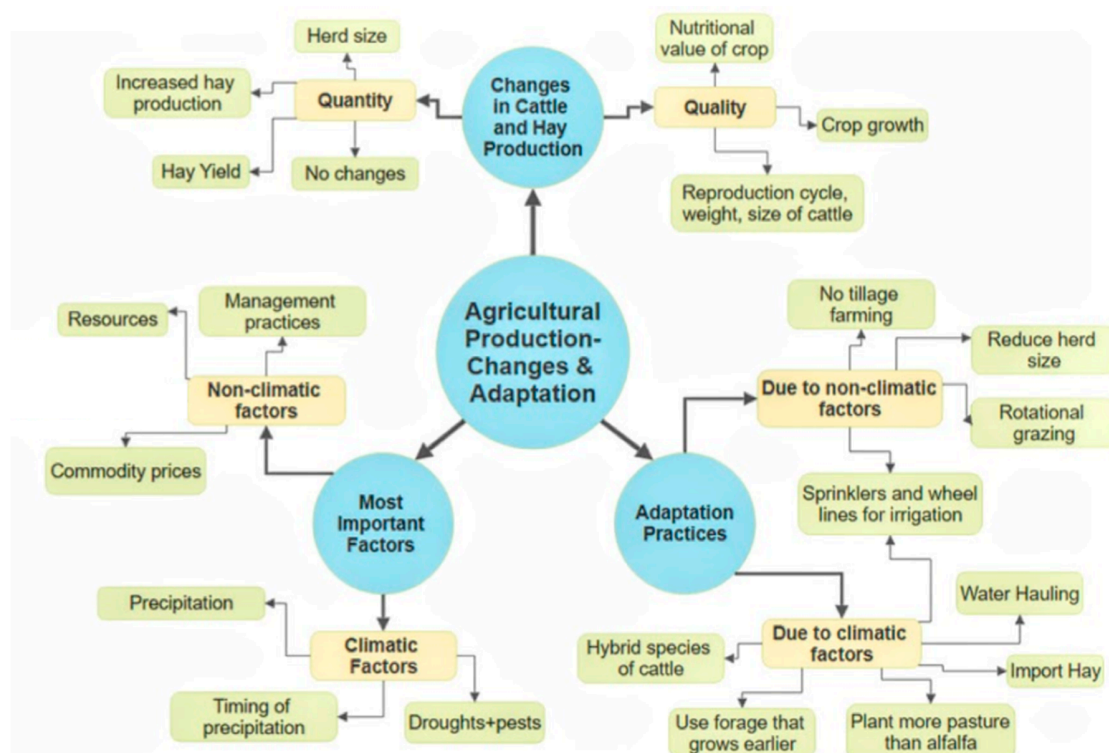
Agricultural Production-Changes & Adaptation

Changes in Cattle and Hay Production

Quantity

Herd size

Increased hay production

Hay Yield

No changes

Quality

Nutritional value of crop

Crop growth

Reproduction cycle, weight, size of cattle

Most Important Factors

Non-climatic factors

Resources

Management practices

Commodity prices

Climatic Factors

Precipitation

Timing of precipitation

Droughts+pests

Adaptation Practices

Due to non-climatic factors

No tillage farming

Reduce herd size

Rotational grazing

Sprinklers and wheel lines for irrigation

Due to climatic factors

Water Hauling

Import Hay

Hybrid species of cattle

Use forage that grows earlier

Plant more pasture than alfalfa